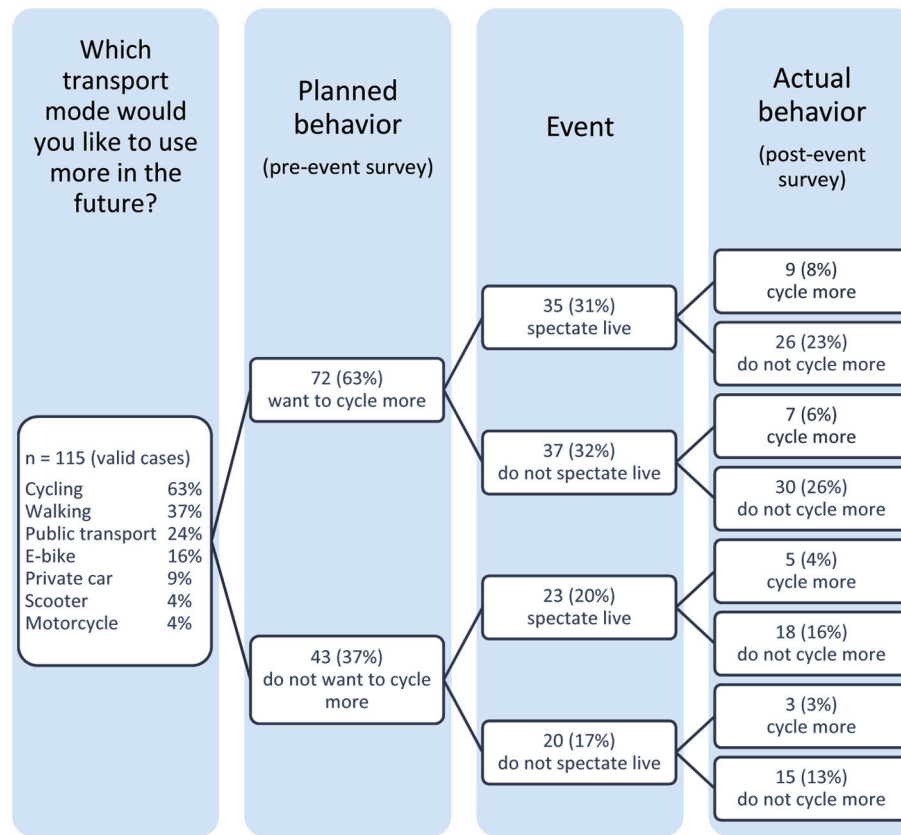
Which transport mode would you like to use more in the future?

Planned behavior
(pre-event survey)

Event

Actual behavior
(post-event survey)

n = 115 (valid cases)
Cycling 63%
Walking 37%
Public transport 24%
E-bike 16%
Private car 9%
Scooter 4%
Motorcycle 4%

72 (63%)
want to cycle more

43 (37%)
do not want to cycle more

35 (31%)
spectate live

37 (32%)
do not spectate live

23 (20%)
spectate live

20 (17%)
do not spectate live

9 (8%)
cycle more

26 (23%)
do not cycle more

7 (6%)
cycle more

30 (26%)
do not cycle more

5 (4%)
cycle more

18 (16%)
do not cycle more

3 (3%)
cycle more

15 (13%)
do not cycle more